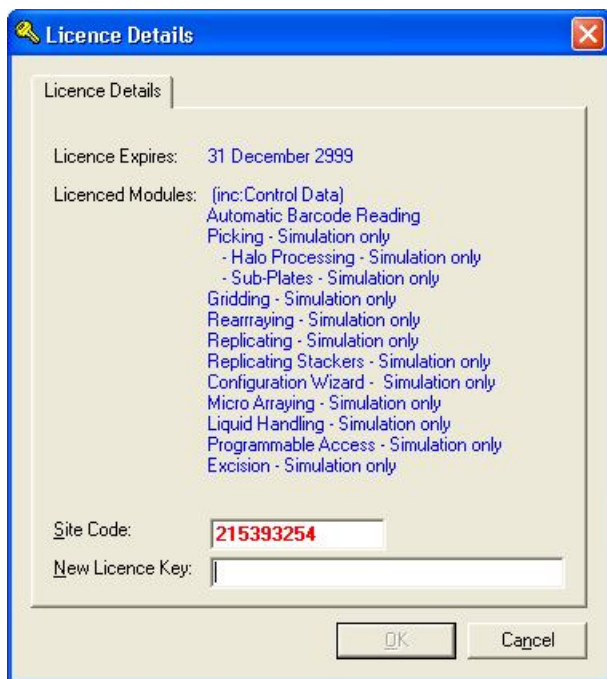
Licence Details

Licence Details

Licence Expires: 31 December 2999

Licenced Modules: (inc:Control Data)
Automatic Barcode Reading
Picking - Simulation only
- Halo Processing - Simulation only
- Sub-Plates - Simulation only
Gridding - Simulation only
Rearraying - Simulation only
Replicating - Simulation only
Replicating Stackers - Simulation only
Configuration Wizard - Simulation only
Micro Arraying - Simulation only
Liquid Handling - Simulation only
Programmable Access - Simulation only
Excision - Simulation only

Site Code: 215393254

New Licence Key:

OK Cancel